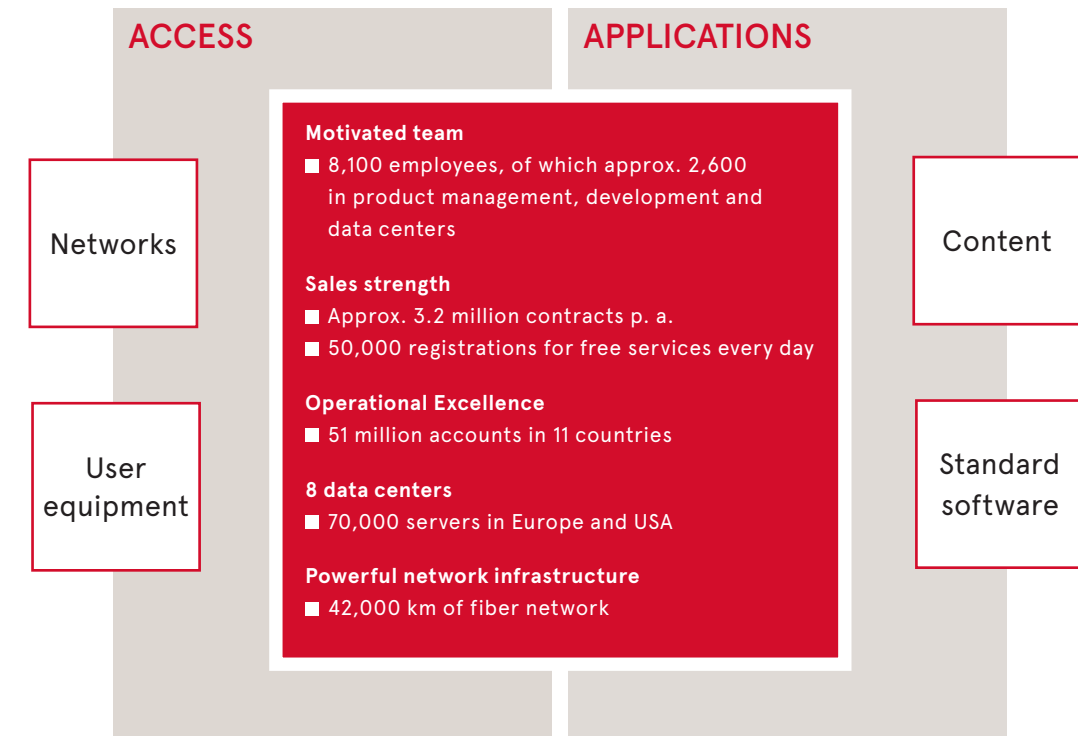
ACCESS

APPLICATIONS

Networks

User equipment

Motivated team
■ 8,100 employees, of which approx. 2,600 in product management, development and data centers

Sales strength
■ Approx. 3.2 million contracts p. a.
■ 50,000 registrations for free services every day

Operational Excellence
■ 51 million accounts in 11 countries

8 data centers
■ 70,000 servers in Europe and USA

Powerful network infrastructure
■ 42,000 km of fiber network

Content

Standard software